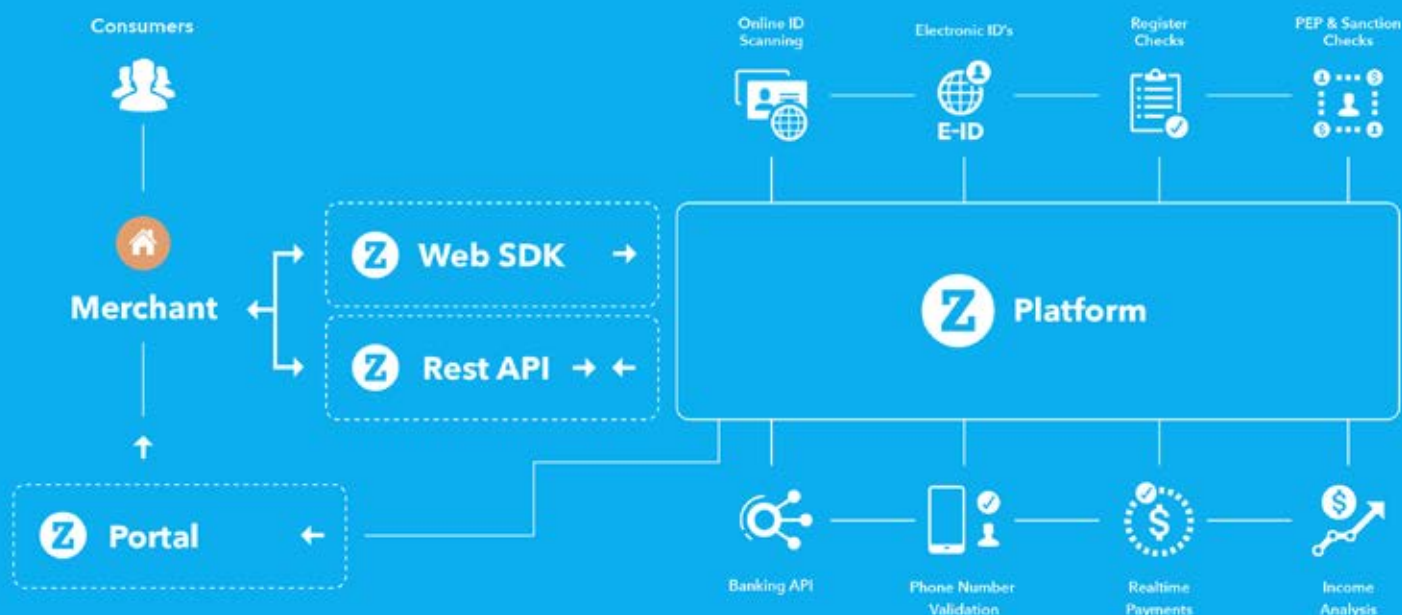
Consumers

Online ID Scanning

Electronic ID's

Register Checks

PEP & Sanction Checks

E-ID

Merchant

Z Web SDK

Z Rest API

Z Platform

Z Portal

Banking API

Phone Number Validation

Realtime Payments

Income Analysis